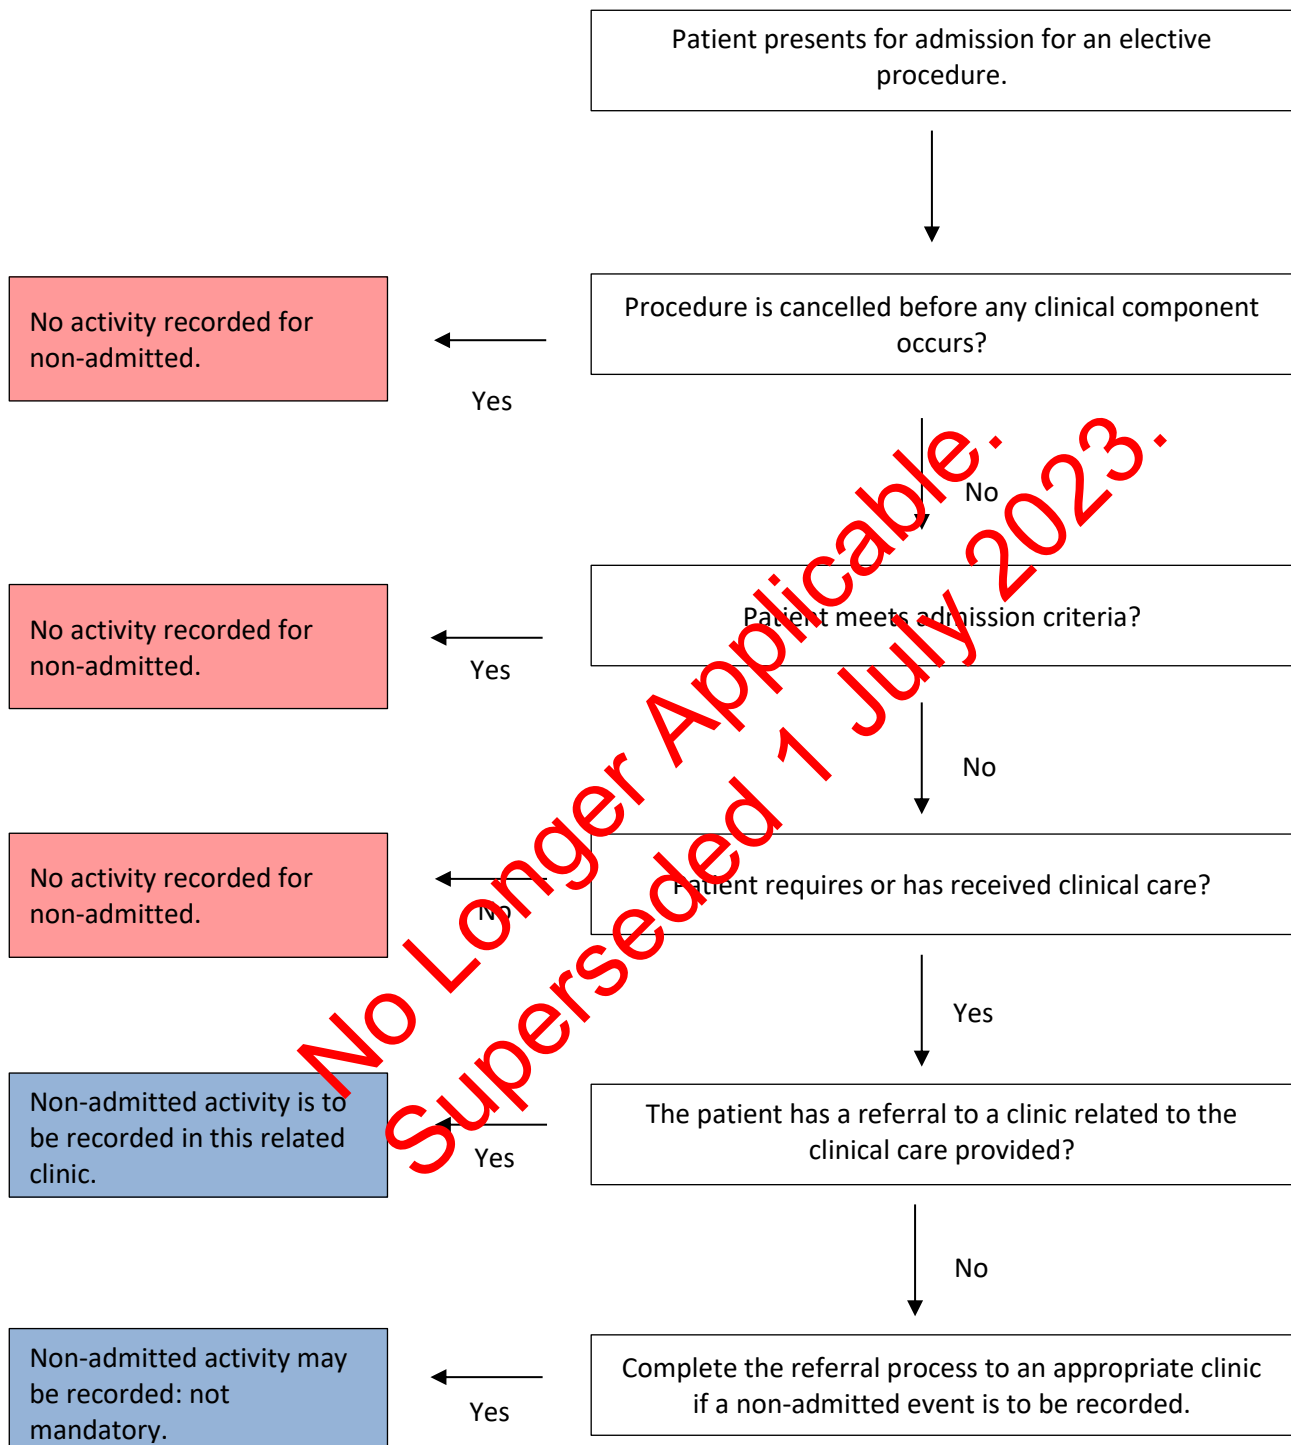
Patient presents for admission for an elective procedure.

Procedure is cancelled before any clinical component occurs?

Yes

No activity recorded for non-admitted.

No

Patient meets admission criteria?

Yes

No activity recorded for non-admitted.

No

Patient requires or has received clinical care?

No

No activity recorded for non-admitted.

Yes

The patient has a referral to a clinic related to the clinical care provided?

Yes

Non-admitted activity is to be recorded in this related clinic.

No

Complete the referral process to an appropriate clinic if a non-admitted event is to be recorded.

Yes

Non-admitted activity may be recorded: not mandatory.

No Longer Applicable.
Superseded 1 July 2023.